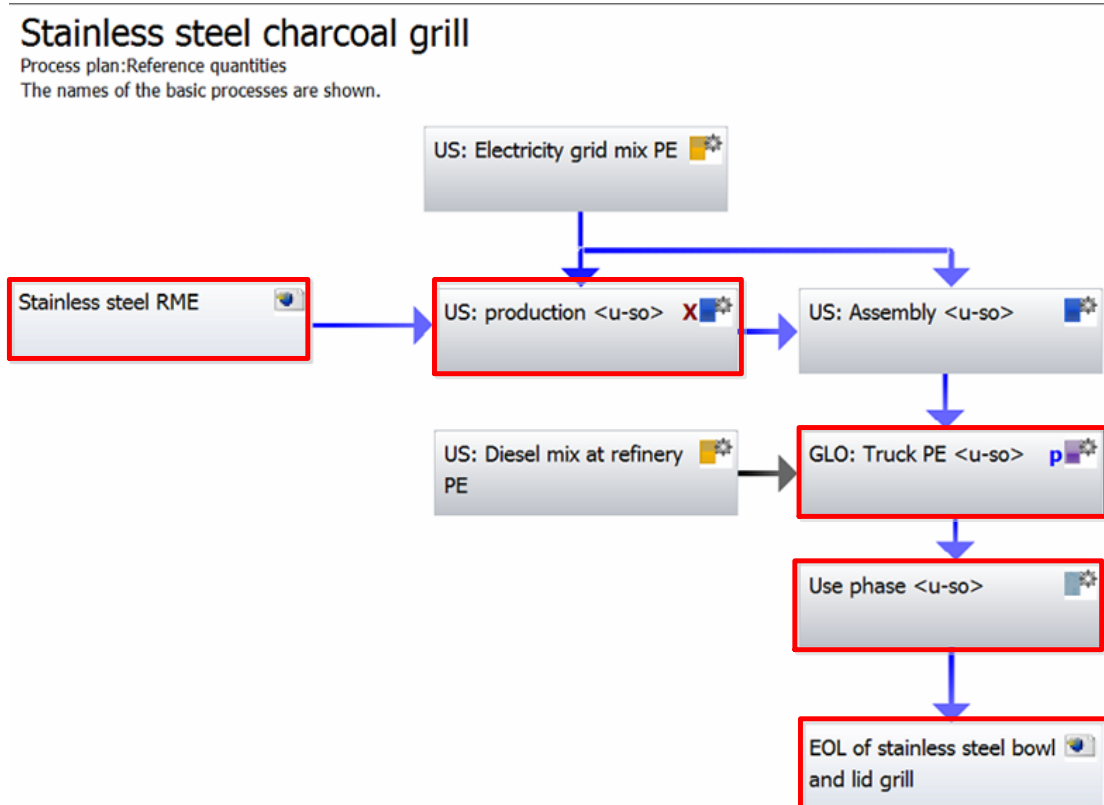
Stainless steel charcoal grill
Process plan:Reference quantities
The names of the basic processes are shown.

US: Electricity grid mix PE

Stainless steel RME

US: production <u-so> X

US: Assembly <u-so>

US: Diesel mix at refinery PE

GLO: Truck PE <u-so> p

Use phase <u-so>

EOL of stainless steel bowl and lid grill